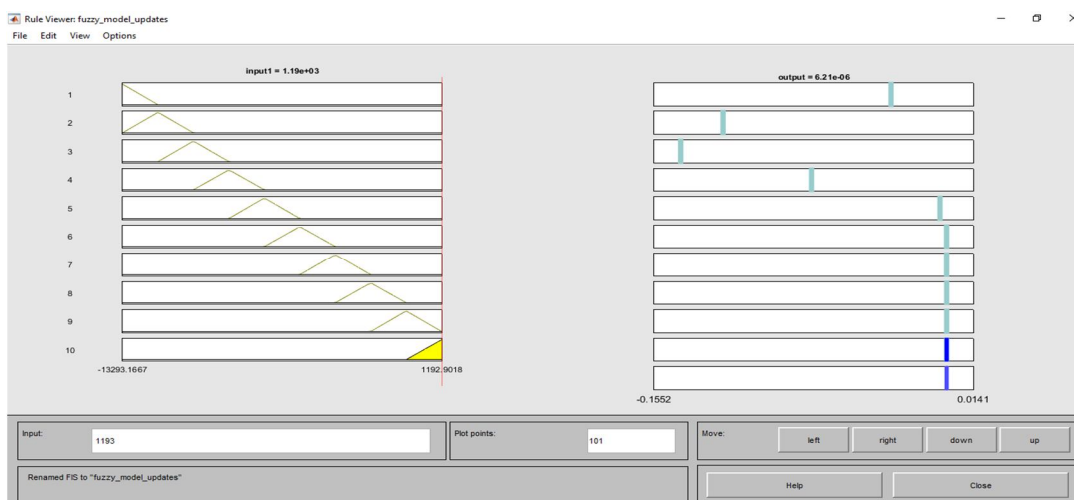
Rule Viewer: fuzzy_model_updates

File Edit View Options

input1 = 1.19e+03

output = 6.21e-06

1

2

3

4

5

6

7

8

9

10

-13293.1667

1192.9018

-0.1552

0.0141

Input:

1193

Plot points:

101

Move:

left

right

down

up

Renamed FIS to "fuzzy_model_updates"

Help

Close